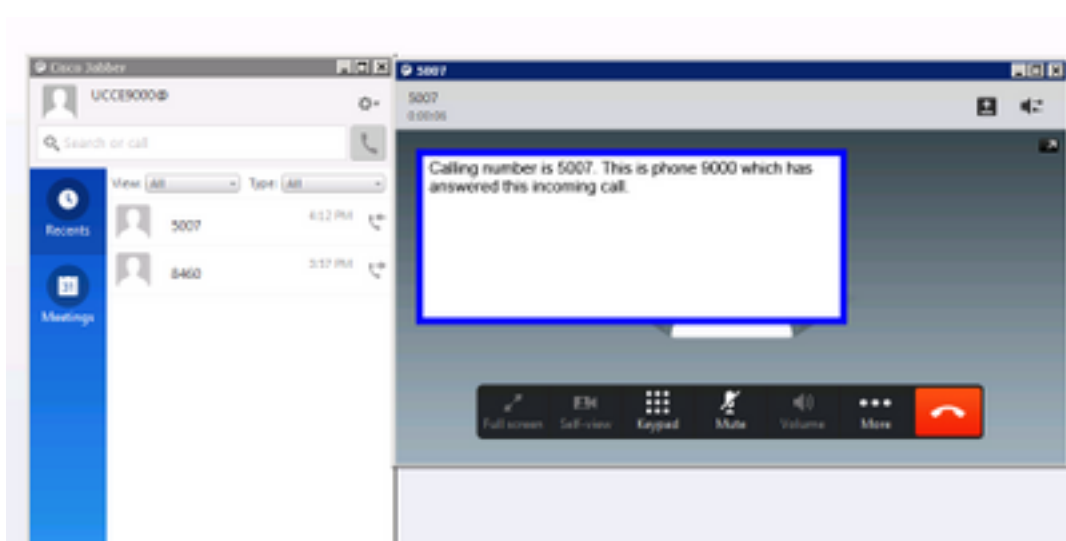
Cisco Jabber

UCCE9000

Search or call

Recents

Meetings

View: All Type: All

5007 4:12 PM

8460 3:57 PM

5007

5007
0:00:06

Calling number is 5007. This is phone 9000 which has answered this incoming call.

Full screen Self-view Keypad Mute Volume More